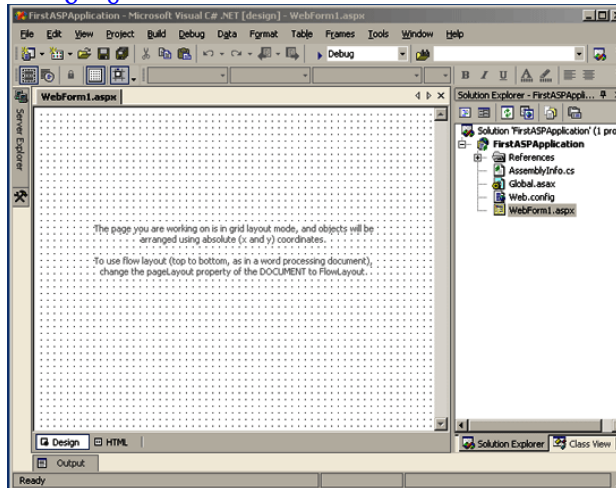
FirstASPApplication - Microsoft Visual C# .NET [design] - WebForm1.aspx

File Edit View Project Build Debug Data Format Table Frames Tools Window Help

Debug

B I U

Server Explorer

WebForm1.aspx

The page you are working on is in grid layout mode, and objects will be arranged using absolute (x and y) coordinates.

To use flow layout (top to bottom, as in a word processing document), change the pageLayout property of the DOCUMENT to FlowLayout.

Design HTML

Solution Explorer - FirstASPAppli...

Solution 'FirstASPApplication' (1 pro

FirstASPApplication

References

AssemblyInfo.cs

Global.asax

Web.config

WebForm1.aspx

Solution Explorer Class View

Output

Ready